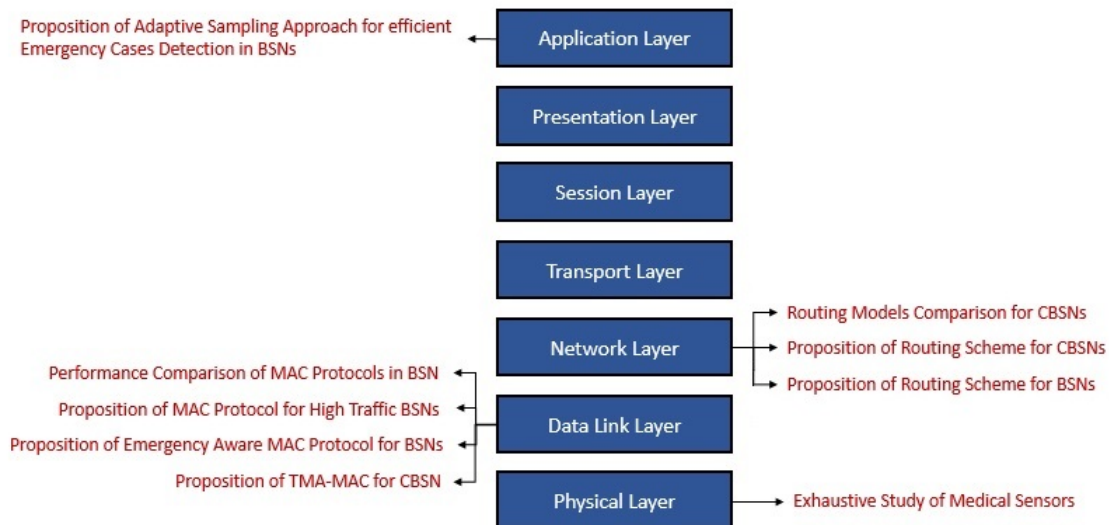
Proposition of Adaptive Sampling Approach for efficient Emergency Cases Detection in BSNs

Application Layer

Presentation Layer

Session Layer

Transport Layer

Network Layer

Routing Models Comparison for CBSNs

Proposition of Routing Scheme for CBSNs

Proposition of Routing Scheme for BSNs

Performance Comparison of MAC Protocols in BSN

Proposition of MAC Protocol for High Traffic BSNs

Proposition of Emergency Aware MAC Protocol for BSNs

Proposition of TMA-MAC for CBSN

Data Link Layer

Physical Layer

Exhaustive Study of Medical Sensors